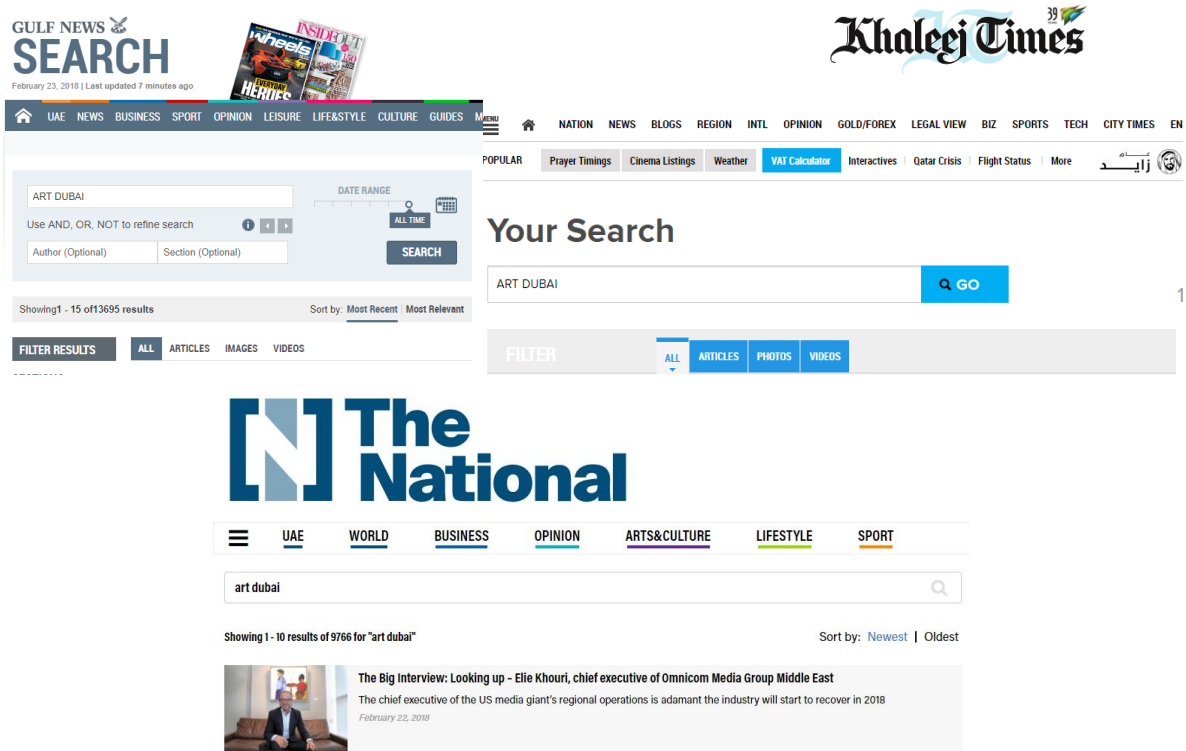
GULF NEWS
SEARCH
February 23, 2018 | Last updated 7 minutes ago

wheels INSIDE OUT EVERYDAY HEROES

UAE NEWS BUSINESS SPORT OPINION LEISURE LIFE&STYLE CULTURE GUIDES M

ART DUBAI
DATE RANGE
Use AND, OR, NOT to refine search
ALL TIME
Author (Optional) Section (Optional)
SEARCH

Showing1 - 15 of13695 results
Sort by: Most Recent | Most Relevant

FILTER RESULTS
ALL ARTICLES IMAGES VIDEOS

Khaleej Times 39

MENU NATION NEWS BLOGS REGION INTL OPINION GOLD/FOREX LEGAL VIEW BIZ SPORTS TECH CITY TIMES EN

POPULAR Prayer Timings Cinema Listings Weather VAT Calculator Interactives | Qatar Crisis | Flight Status | More

عام زايد

Your Search
ART DUBAI
GO
1

FILTER
ALL ARTICLES PHOTOS VIDEOS

The National

UAE WORLD BUSINESS OPINION ARTS&CULTURE LIFESTYLE SPORT

art dubai

Showing 1 - 10 results of 9766 for "art dubai"
Sort by: Newest | Oldest

The Big Interview: Looking up – Elie Khouri, chief executive of Omnicom Media Group Middle East
The chief executive of the US media giant's regional operations is adamant the industry will start to recover in 2018
February 22, 2018